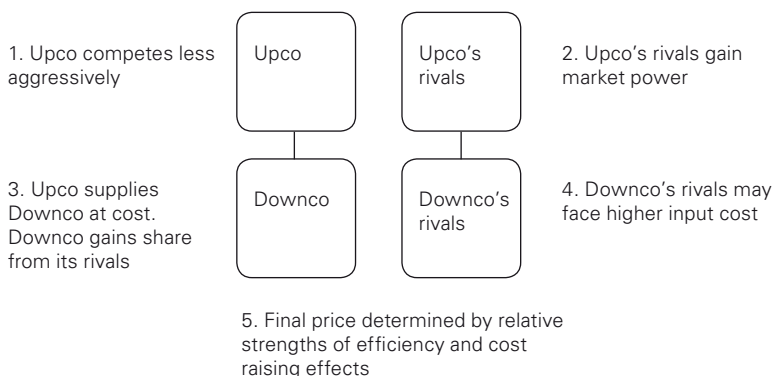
1. Upco competes less aggressively

Upco

Upco's rivals

2. Upco's rivals gain market power

3. Upco supplies Downco at cost. Downco gains share from its rivals

Downco

Downco's rivals

4. Downco's rivals may face higher input cost

5. Final price determined by relative strengths of efficiency and cost raising effects